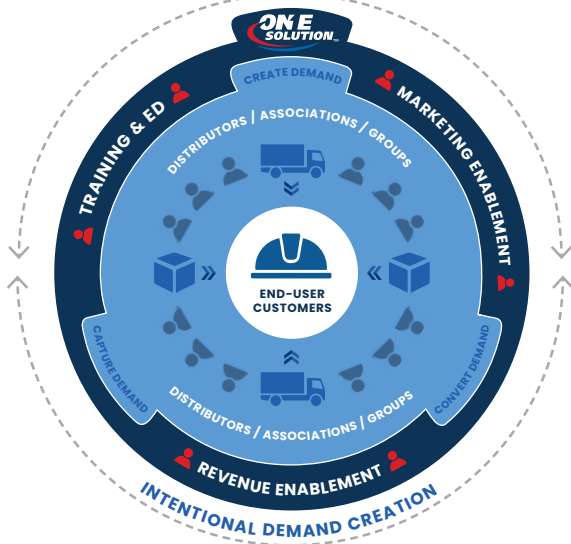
ONE SOLUTION

CREATE DEMAND

TRAINING & ED

MARKETING ENABLEMENT

DISTRIBUTORS / ASSOCIATIONS / GROUPS

END-USER CUSTOMERS

CAPTURE DEMAND

CONVERT DEMAND

DISTRIBUTORS / ASSOCIATIONS / GROUPS

REVENUE ENABLEMENT

INTENTIONAL DEMAND CREATION